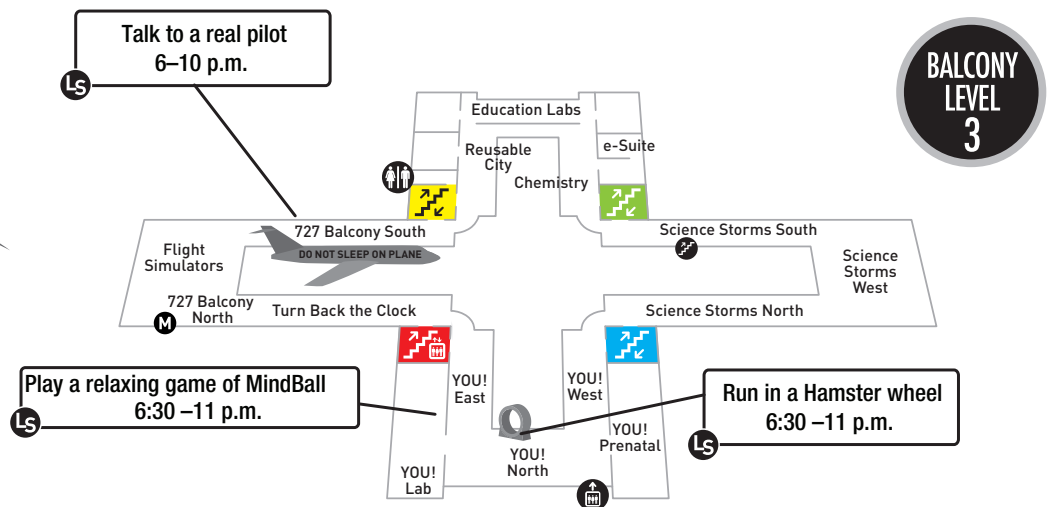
Talk to a real pilot
6–10 p.m.

LS

BALCONY LEVEL 3

Education Labs

Reusable City

e-Suite

Chemistry

727 Balcony South

Science Storms South

Flight Simulators

DO NOT SLEEP ON PLANE

Science Storms West

727 Balcony North

M

Turn Back the Clock

Science Storms North

Play a relaxing game of MindBall
6:30 –11 p.m.

LS

YOU! East

YOU! West

Run in a Hamster wheel
6:30 –11 p.m.

LS

YOU! Prenatal

YOU! North

YOU! Lab